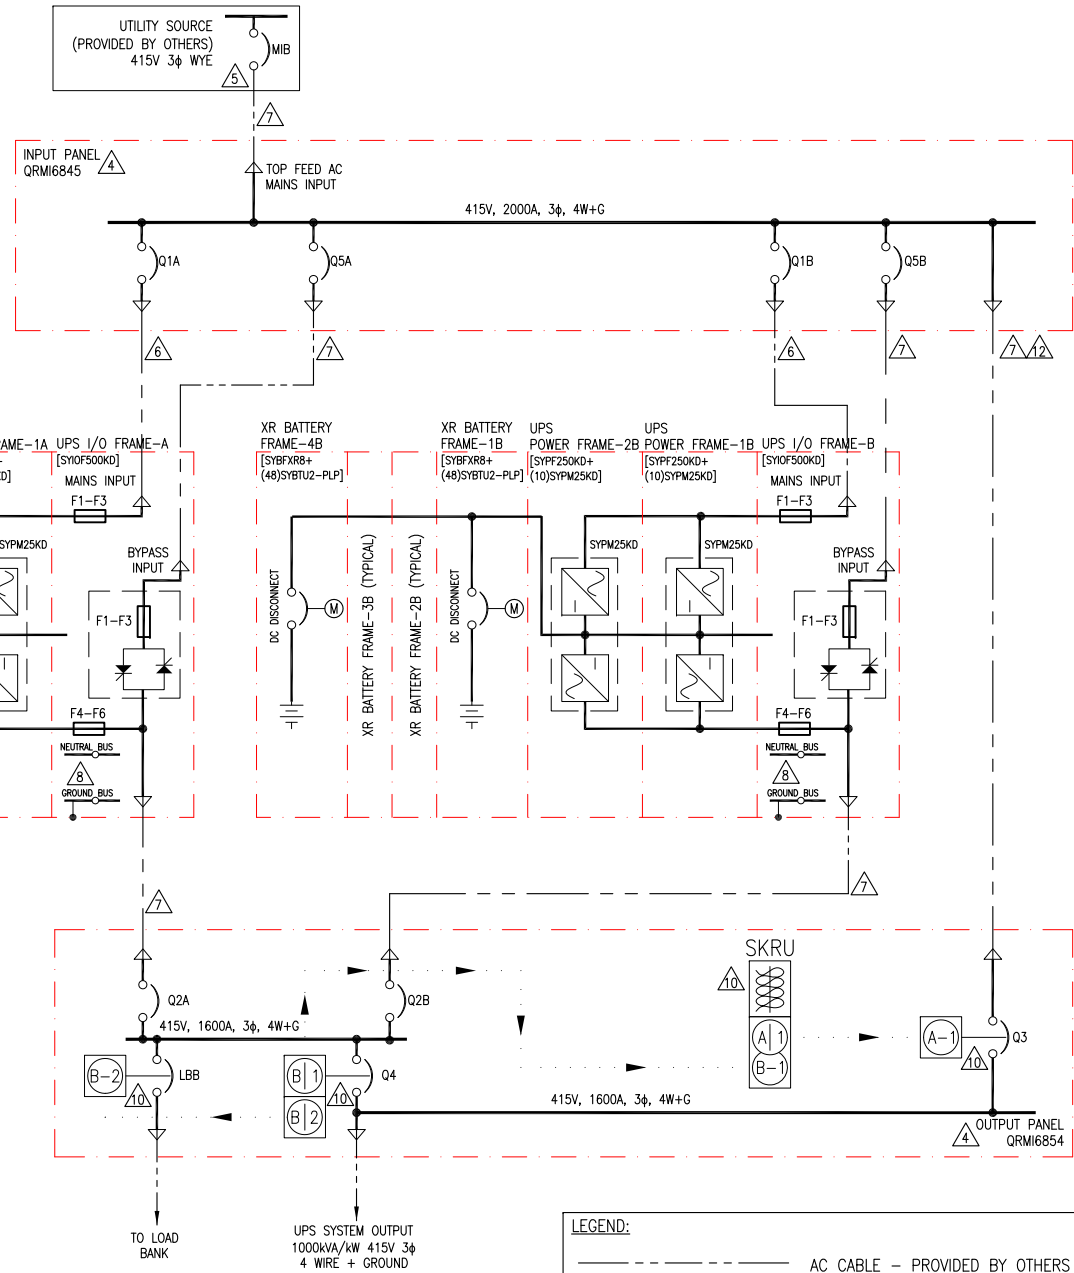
UTILITY SOURCE
(PROVIDED BY OTHERS)
415V 3ϕ WYE
5
MIB

7

INPUT PANEL 4
QRMI6845

TOP FEED AC
MAINS INPUT

415V, 2000A, 3ϕ, 4W+G

Q1A
Q5A
Q1B
Q5B

6
7
6
7
7 12

AME-1A
D]
UPS I/O FRAME-A
[SYIOF500KD]
MAINS INPUT
F1-F3
SYPM25KD
BYPASS
INPUT
F1-F3
F4-F6
NEUTRAL BUS
8
GROUND BUS

XR BATTERY
FRAME-4B
[SYBFXR8+
(48)SYBTU2-PLP]
DC DISCONNECT
M
XR BATTERY FRAME-3B (TYPICAL)
XR BATTERY FRAME-2B (TYPICAL)

XR BATTERY
FRAME-1B
[SYBFXR8+
(48)SYBTU2-PLP]
DC DISCONNECT
M

UPS
POWER FRAME-2B
[SYPF250KD+
(10)SYPM25KD]
SYPM25KD

UPS
POWER FRAME-1B
[SYPF250KD+
(10)SYPM25KD]
SYPM25KD

UPS I/O FRAME-B
[SYIOF500KD]
MAINS INPUT
F1-F3
BYPASS
INPUT
F1-F3
F4-F6
NEUTRAL BUS
8
GROUND BUS

7
7

SKRU
10
A 1
B-1

Q2A
Q2B
415V, 1600A, 3ϕ, 4W+G
B-2
LBB
10
B 1
B 2
10
Q4
A-1
Q3
10
415V, 1600A, 3ϕ, 4W+G
4 OUTPUT PANEL
QRMI6854

TO LOAD
BANK

UPS SYSTEM OUTPUT
1000kVA/kW 415V 3ϕ
4 WIRE + GROUND

LEGEND:
AC CABLE - PROVIDED BY OTHERS